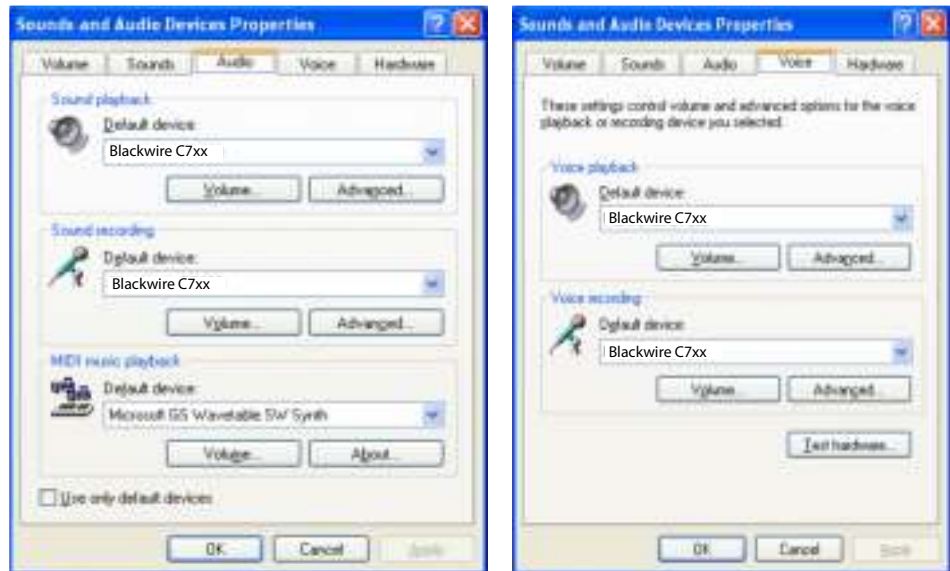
Sounds and Audio Devices Properties

Volume | Sounds | Audio | Voice | Hardware

Sound playback

Default device:

Blackwire C7xx

Volume... | Advanced...

Sound recording

Default device:

Blackwire C7xx

Volume... | Advanced...

MIDI music playback

Default device:

Microsoft GS Wavetable SW Synth

Volume... | About...

Use only default devices

OK | Cancel | Apply

Sounds and Audio Devices Properties

Volume | Sounds | Audio | Voice | Hardware

These settings control volume and advanced options for the voice playback or recording device you selected.

Voice playback

Default device:

Blackwire C7xx

Volume... | Advanced...

Voice recording

Default device:

Blackwire C7xx

Volume... | Advanced...

Test hardware...

OK | Cancel | Apply